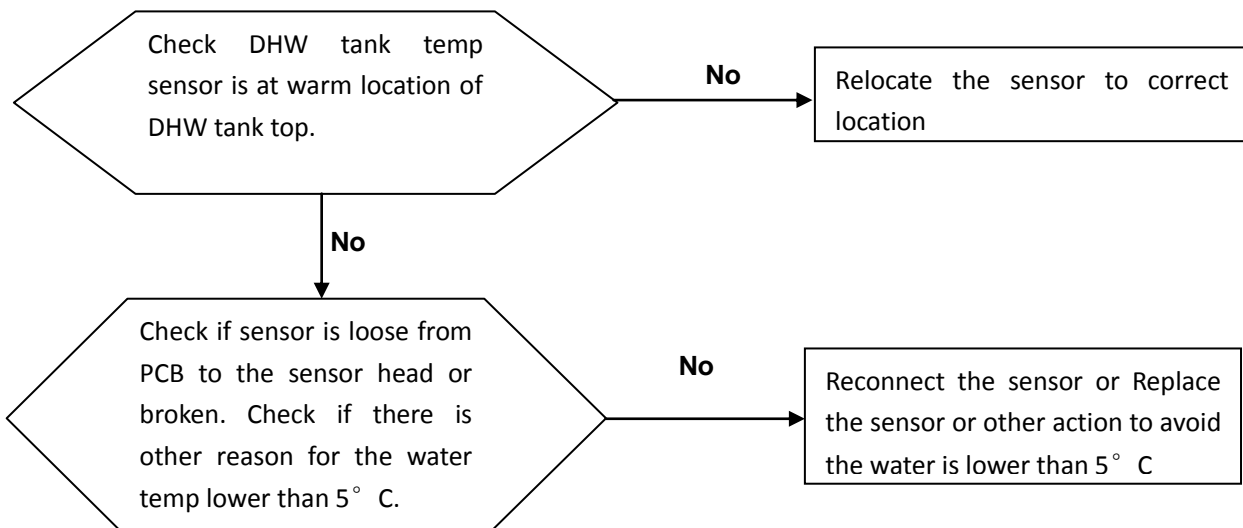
Check DHW tank temp sensor is at warm location of DHW tank top.

No

Relocate the sensor to correct location

No

Check if sensor is loose from PCB to the sensor head or broken. Check if there is other reason for the water temp lower than 5° C.

No

Reconnect the sensor or Replace the sensor or other action to avoid the water is lower than 5° C